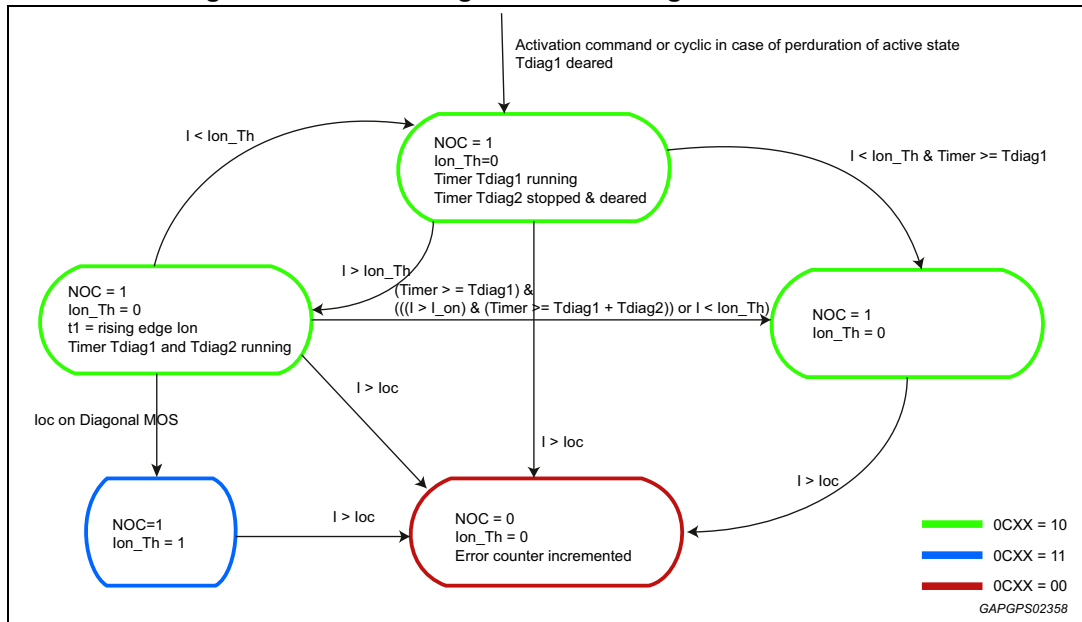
Activation command or cyclic in case of perduration of active state
Tdiag1 deared

I < Ion_Th

NOC = 1
Ion_Th=0
Timer Tdiag1 running
Timer Tdiag2 stopped & deared

I < Ion_Th & Timer >= Tdiag1

I > Ion_Th

NOC = 1
Ion_Th = 0
t1 = rising edge Ion
Timer Tdiag1 and Tdiag2 running

(Timer > = Tdiag1) &
(((I > I_on) & (Timer >= Tdiag1 + Tdiag2)) or I < Ion_Th)

NOC = 1
Ion_Th = 0

I > Ioc

Ioc on Diagonal MOS

I > Ioc

I > Ioc

NOC=1
Ion_Th = 1

I > Ioc

NOC = 0
Ion_Th = 0
Error counter incremented

0CXX = 10

0CXX = 11

0CXX = 00

GAPGPS02358